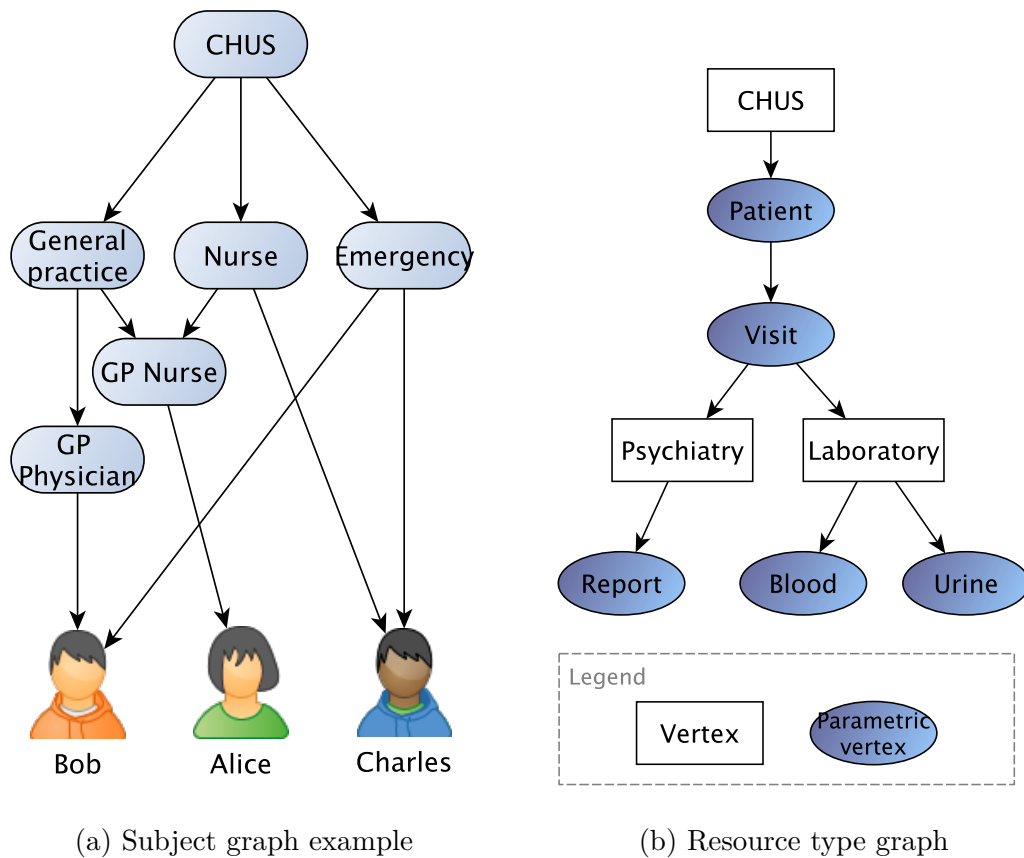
CHUS

General practice

Nurse

Emergency

GP Nurse

GP Physician

Bob

Alice

Charles

(a) Subject graph example

CHUS

Patient

Visit

Psychiatry

Laboratory

Report

Blood

Urine

Legend

Vertex

Parametric vertex

(b) Resource type graph